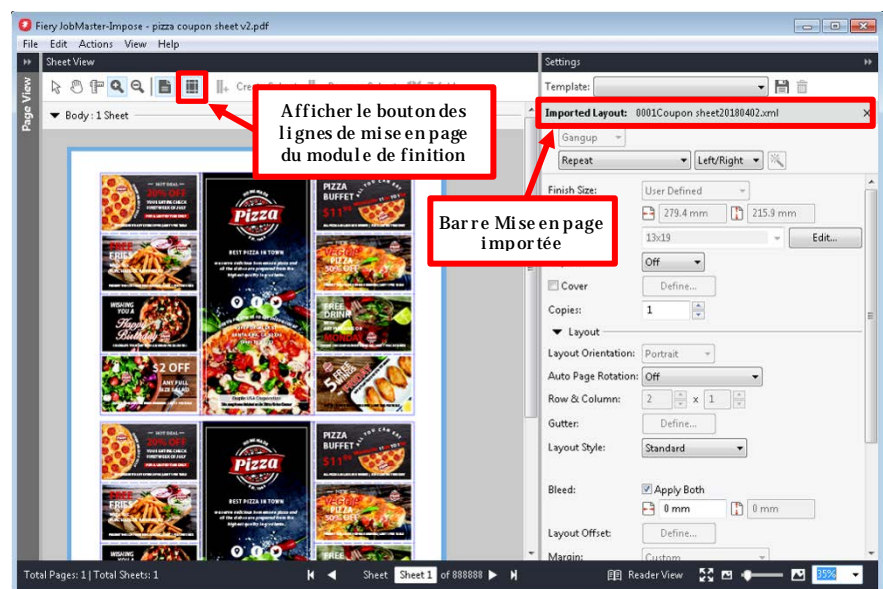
Fiery JobMaster-Impose - pizza coupon sheet v2.pdf

File Edit Actions View Help

Sheet View

Page View

Body : 1 Sheet

Afficher le bouton des lignes de mise en page du module de finition

Settings

Template:

Imported Layout: 0001Coupon sheet20180402.xml

Gangup

Repeat

Left/Right

Barre Mise en page importée

Finish Size:

User Defined

279.4 mm

215.9 mm

13x19

Edit...

Off

Cover

Define...

Copies:

1

Layout

Layout Orientation:

Portrait

Auto Page Rotation:

Off

Row & Column:

2

x

1

Gutter:

Define...

Layout Style:

Standard

Bleed:

Apply Both

0 mm

0 mm

Layout Offset:

Define...

Margin:

Custom

HOT DEAL
20% OFF
FREE FRIES
WISHING YOU A Happy Birthday
$2 OFF
Pizza
BEST PIZZA IN TOWN
PIZZA BUFFET $11.99
FREE DRINK
VEGGIE PIZZA 50% OFF

Total Pages: 1 | Total Sheets: 1

Sheet

Sheet 1

of 888888

Reader View

35%